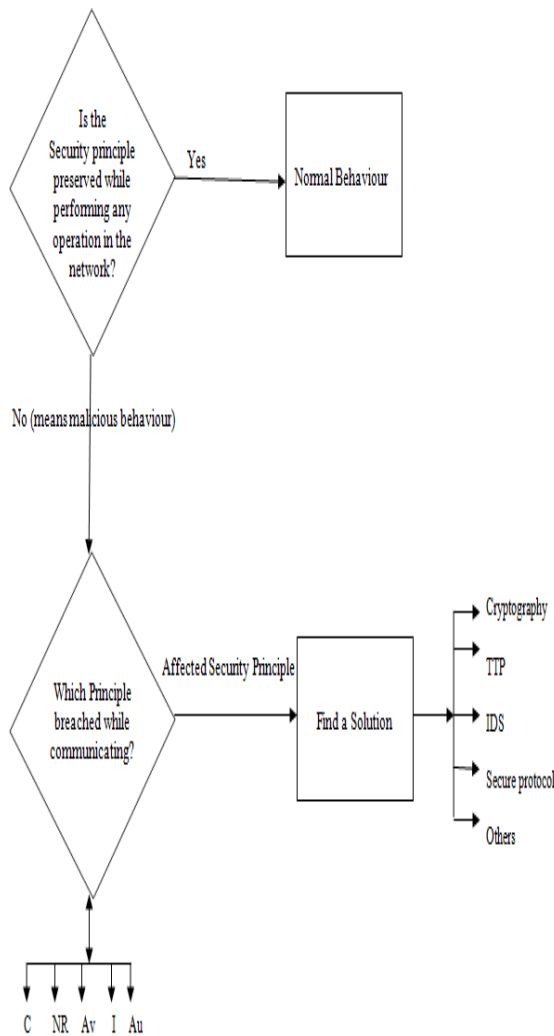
Is the Security principle preserved while performing any operation in the network?

Yes

Normal Behaviour

No (means malicious behaviour)

Which Principle breached while communicating?

Affected Security Principle

Find a Solution

Cryptography

TTP

IDS

Secure protocol

Others

C NR Av I Au